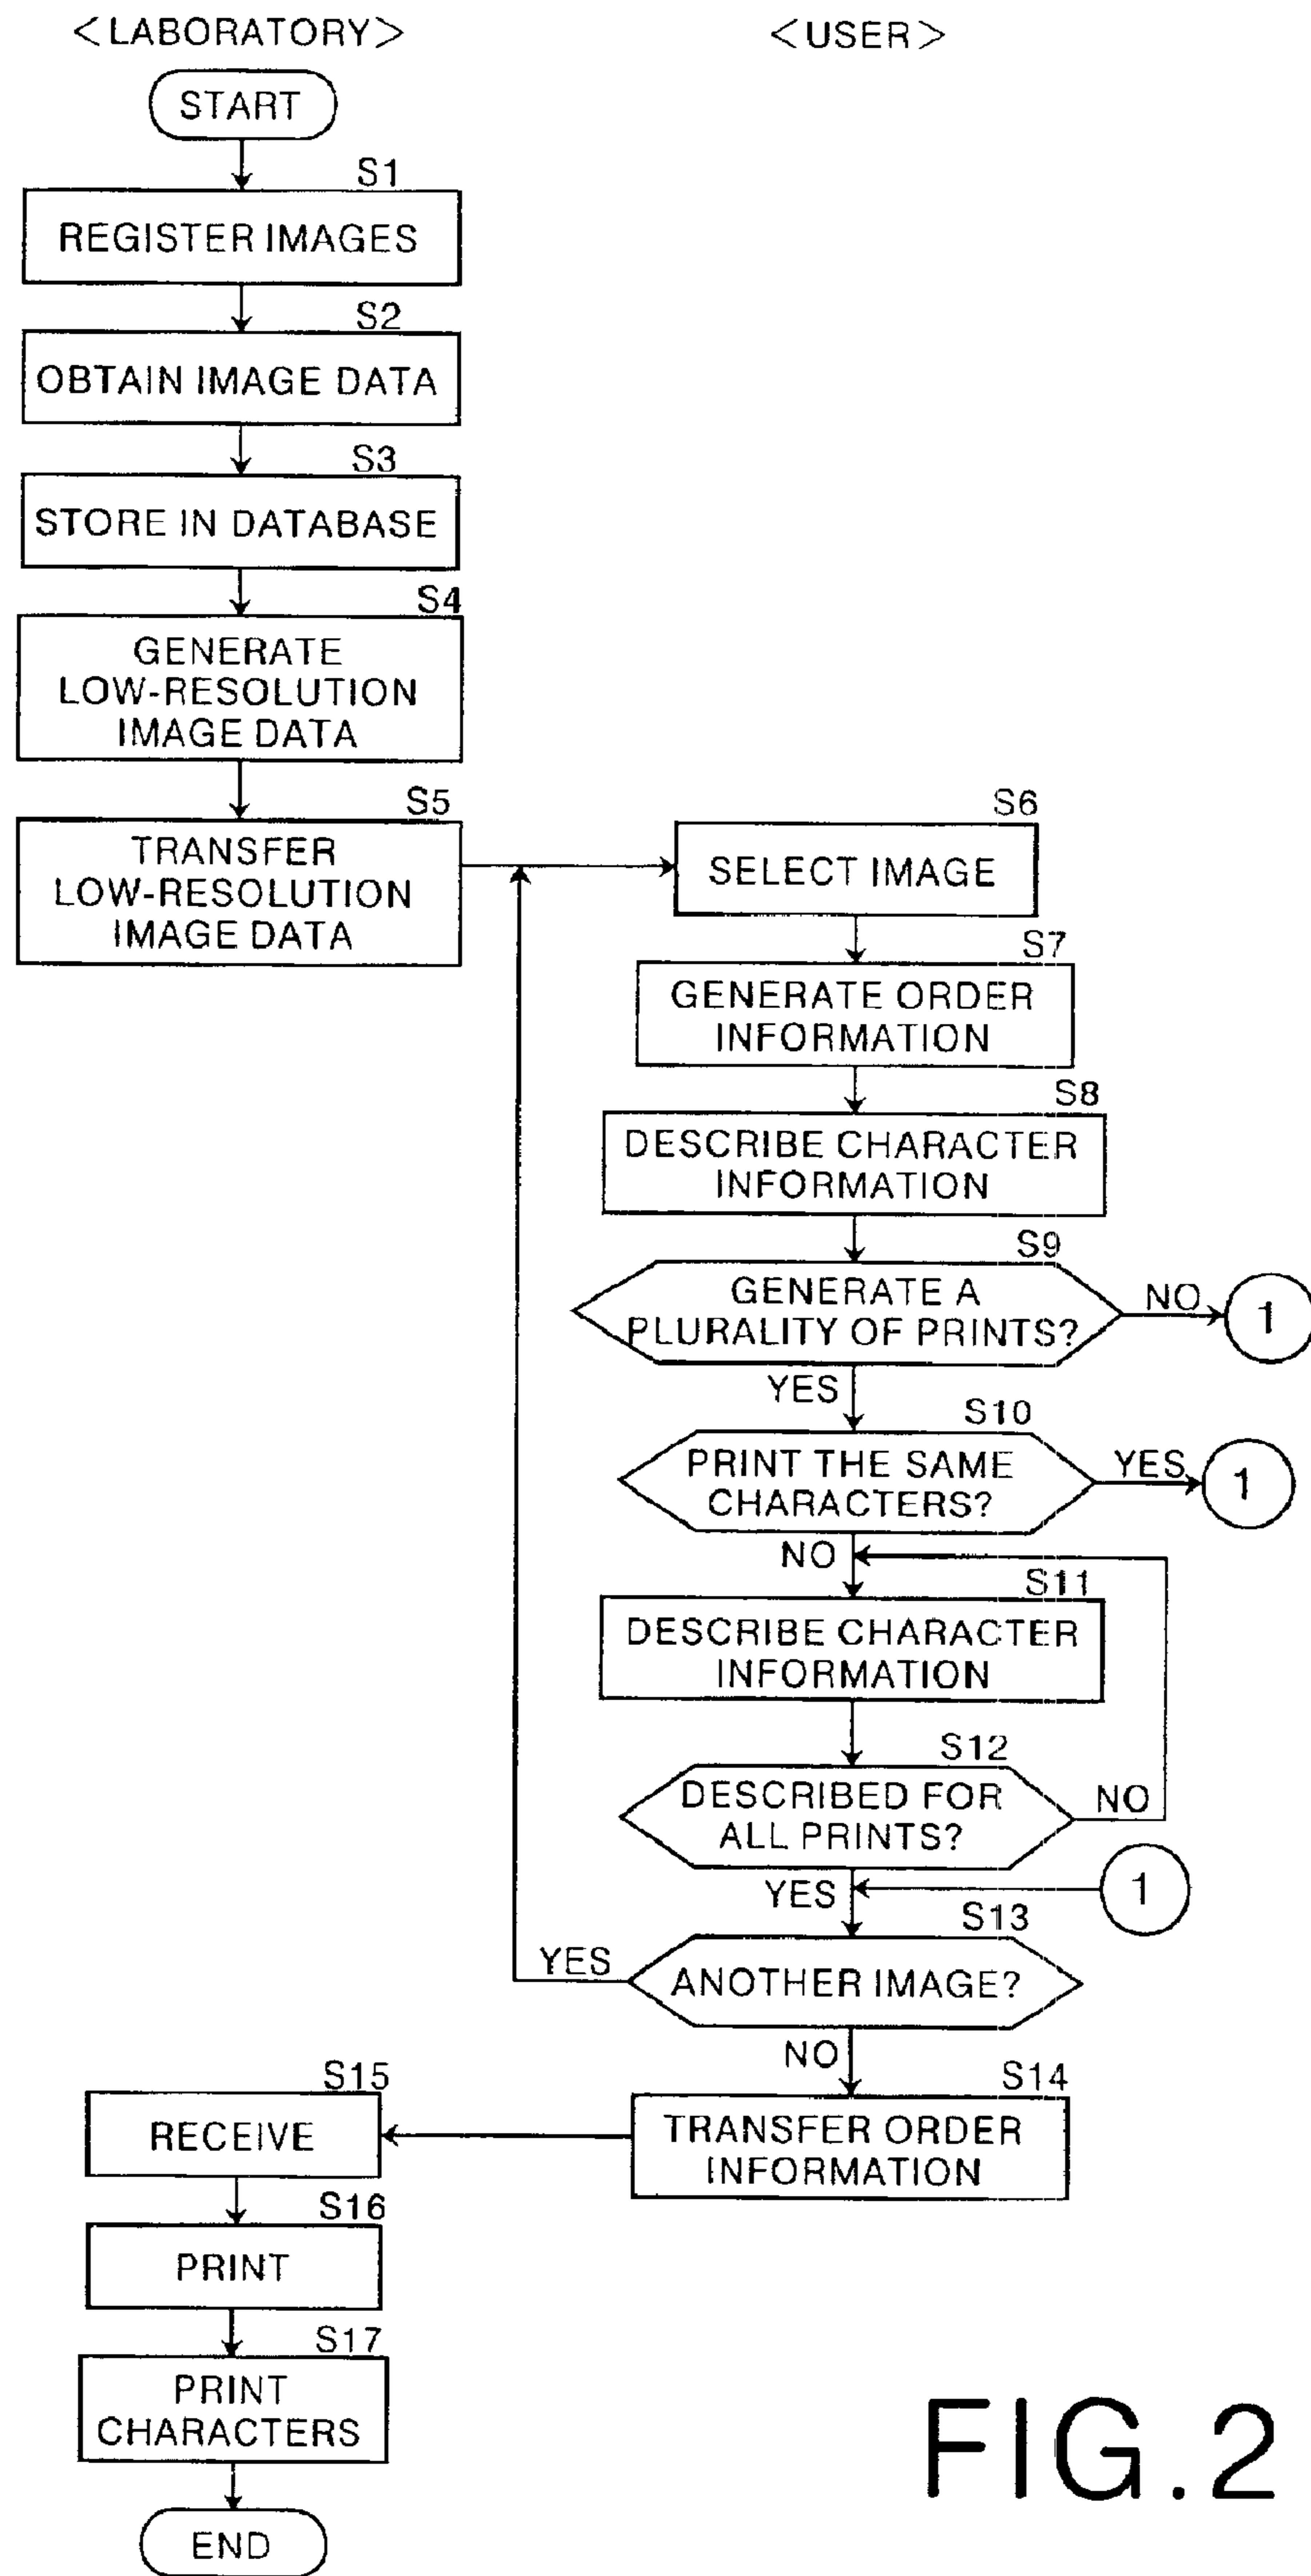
<LABORATORY>
<USER>
START
S1
REGISTER IMAGES
S2
OBTAIN IMAGE DATA
S3
STORE IN DATABASE
S4
GENERATE LOW-RESOLUTION IMAGE DATA
S5
TRANSFER LOW-RESOLUTION IMAGE DATA
S6
SELECT IMAGE
S7
GENERATE ORDER INFORMATION
S8
DESCRIBE CHARACTER INFORMATION
S9
GENERATE A PLURALITY OF PRINTS?
NO
1
YES
S10
PRINT THE SAME CHARACTERS?
YES
1
NO
S11
DESCRIBE CHARACTER INFORMATION
S12
DESCRIBED FOR ALL PRINTS?
NO
YES
1
S13
YES
ANOTHER IMAGE?
NO
S15
RECEIVE
S14
TRANSFER ORDER INFORMATION
S16
PRINT
S17
PRINT CHARACTERS
END
FIG.2